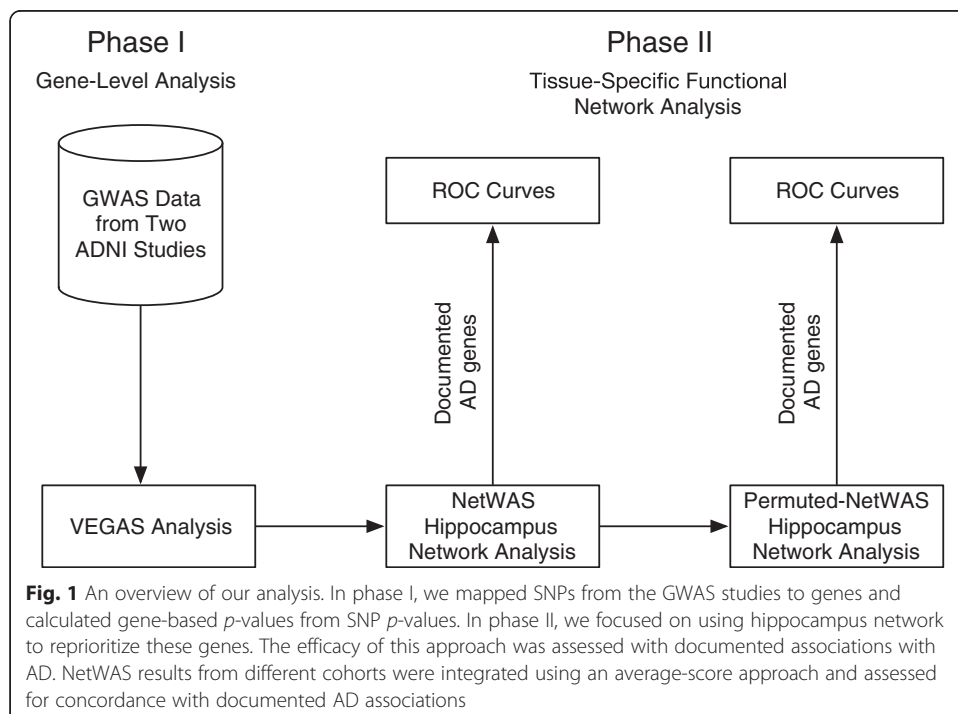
Phase I

Gene-Level Analysis

Phase II

Tissue-Specific Functional Network Analysis

GWAS Data from Two ADNI Studies

ROC Curves

ROC Curves

Documented AD genes

Documented AD genes

VEGAS Analysis

NetWAS Hippocampus Network Analysis

Permuted-NetWAS Hippocampus Network Analysis

**Fig. 1** An overview of our analysis. In phase I, we mapped SNPs from the GWAS studies to genes and calculated gene-based *p*-values from SNP *p*-values. In phase II, we focused on using hippocampus network to reprioritize these genes. The efficacy of this approach was assessed with documented associations with AD. NetWAS results from different cohorts were integrated using an average-score approach and assessed for concordance with documented AD associations